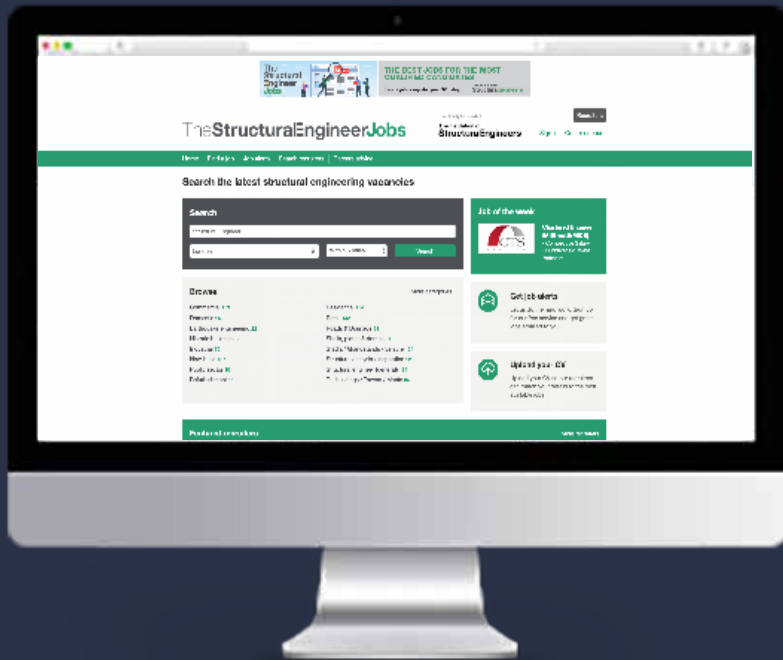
The Structural Engineer Jobs

THE BEST JOBS FOR THE MOST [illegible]

TheStructuralEngineerJobs

StructuralEngineers

Home | Find a job | Job alerts | Search recruiters | Career advice

Search the latest structural engineering vacancies

Search

Job of the week

Browse

Get job alerts

Upload your CV

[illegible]